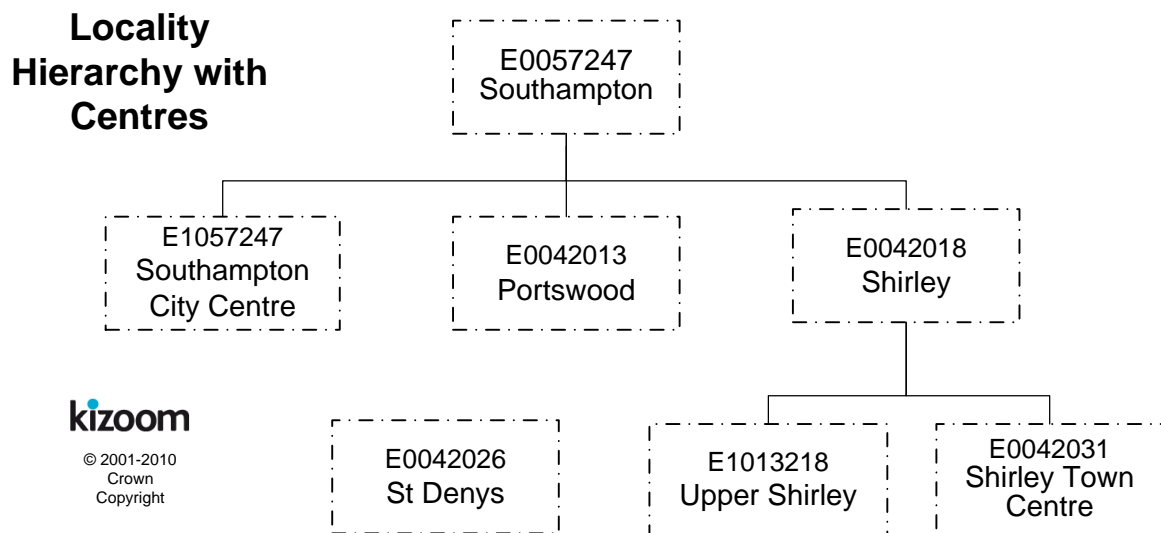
Locality Hierarchy with Centres

E0057247
Southampton

E1057247
Southampton
City Centre

E0042013
Portswood

E0042018
Shirley

kizoom

© 2001-2010
Crown
Copyright

E0042026
St Denys

E1013218
Upper Shirley

E0042031
Shirley Town
Centre